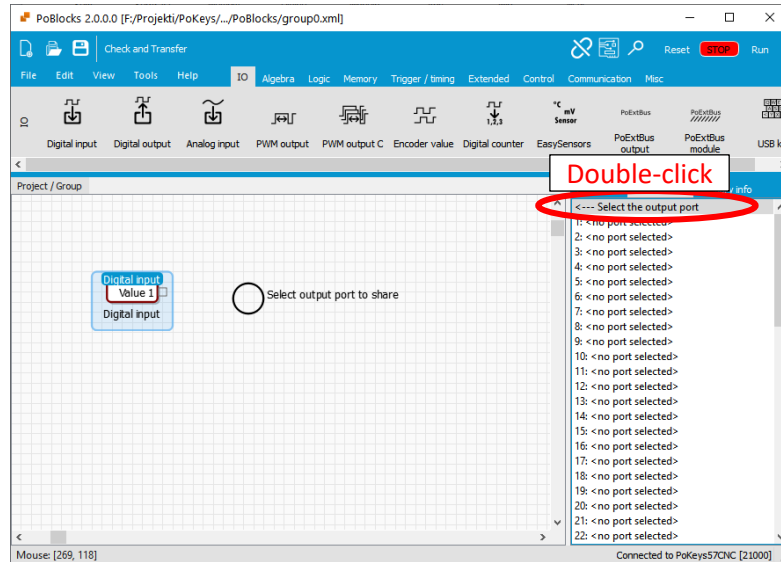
PoBlocks 2.0.0.0 [F:/Projekti/PoKeys/.../PoBlocks/group0.xml]

Check and Transfer

Reset STOP Run

File Edit View Tools Help IO Algebra Logic Memory Trigger / timing Extended Control Communication Misc

IO

Digital input Digital output Analog input PWM output PWM output C Encoder value Digital counter EasySensors PoExtBus output PoExtBus module USB k

Project / Group

Double-click

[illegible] info

<--- Select the output port
1: <no port selected>
2: <no port selected>
3: <no port selected>
4: <no port selected>
5: <no port selected>
6: <no port selected>
7: <no port selected>
8: <no port selected>
9: <no port selected>
10: <no port selected>
11: <no port selected>
12: <no port selected>
13: <no port selected>
14: <no port selected>
15: <no port selected>
16: <no port selected>
17: <no port selected>
18: <no port selected>
19: <no port selected>
20: <no port selected>
21: <no port selected>
22: <no port selected>

Digital input
Value 1
Digital input

Select output port to share

Mouse: [269, 118]

Connected to PoKeys57CNC [21000]